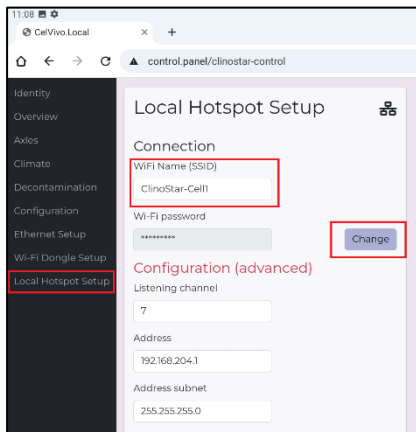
11:08

CelVivo.Local × +

control.panel/clinostar-control

Identity
Overview
Axes
Climate
Decontamination
Configuration
Ethernet Setup
Wi-Fi Dongle Setup
Local Hotspot Setup

Local Hotspot Setup

Connection

WiFi Name (SSID)

ClinoStar-Cell1

Wi-Fi password

*********

Change

Configuration (advanced)

Listening channel

7

Address

192.168.204.1

Address subnet

255.255.255.0